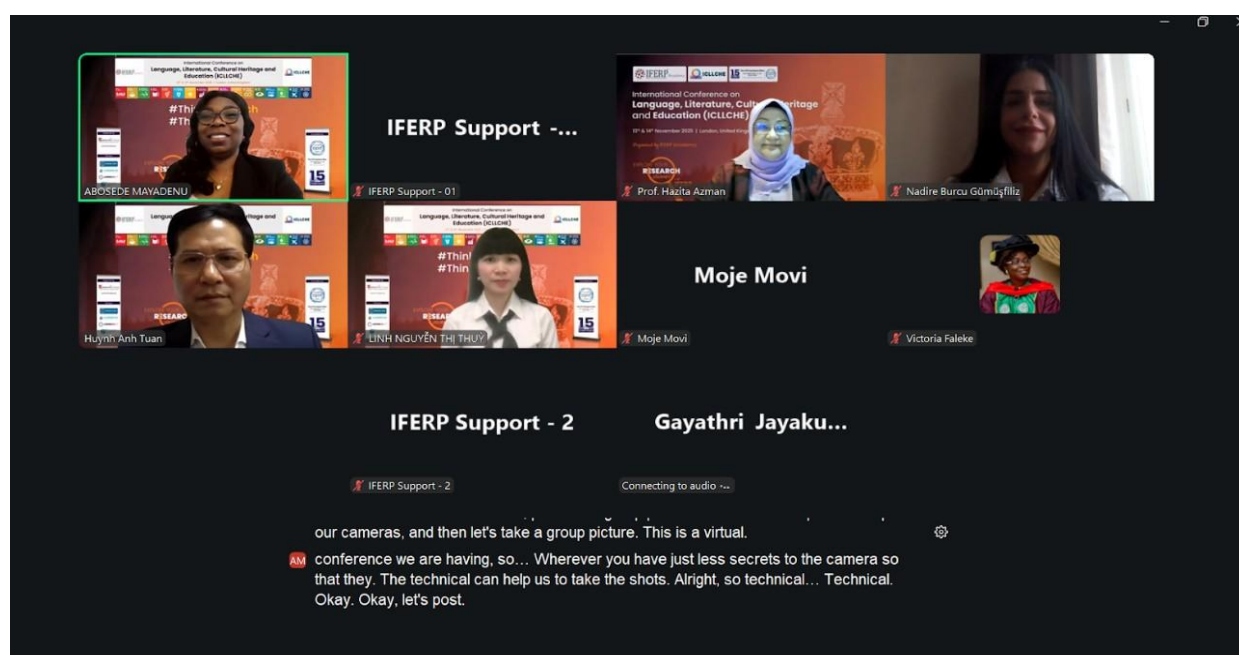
International Conference on Language, Literature, Cultural Heritage and Education (ICLLCHE)

#Thi
#Th

ABOSEDE MAYADENU

IFERP Support -...

IFERP Support - 01

IFERP ICLLCHE 15

International Conference on Language, Literature, Cult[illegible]ritage and Education (ICLLCHE)

RESEARCH

Prof. Hazita Azman

Nadire Burcu Gümüşfiliz

International Conference on Language, Literature, Cultural Heritage and Education (ICLLCHE)

R SEARCH

15

Huynh Anh Tuan

International Conference on Language, Literature, Cultural Heritage and Education (ICLLCHE)

#Thin
#Thin

15

LINH NGUYỄN THỊ THUY

Moje Movi

Moje Movi

Victoria Faleke

IFERP Support - 2

IFERP Support - 2

Gayathri Jayaku...

Connecting to audio -...

our cameras, and then let's take a group picture. This is a virtual.

AM conference we are having, so… Wherever you have just less secrets to the camera so that they. The technical can help us to take the shots. Alright, so technical… Technical. Okay. Okay, let's post.